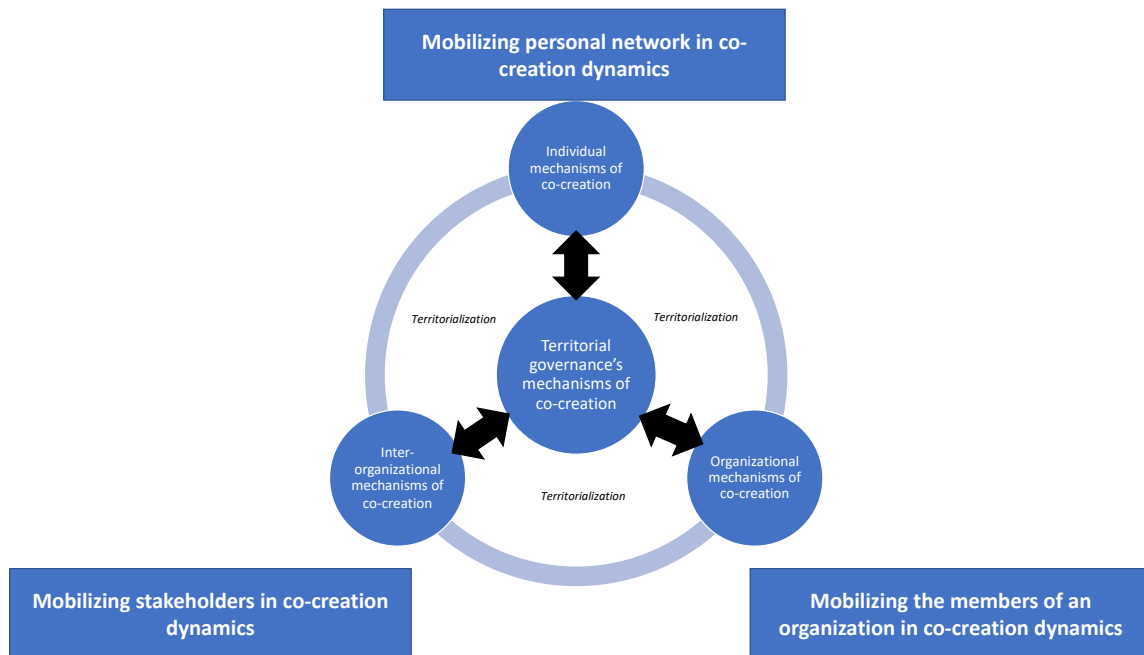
Mobilizing personal network in co-creation dynamics

Individual mechanisms of co-creation

Territorialization

Territorialization

Territorial governance's mechanisms of co-creation

Inter-organizational mechanisms of co-creation

Territorialization

Organizational mechanisms of co-creation

Mobilizing stakeholders in co-creation dynamics

Mobilizing the members of an organization in co-creation dynamics